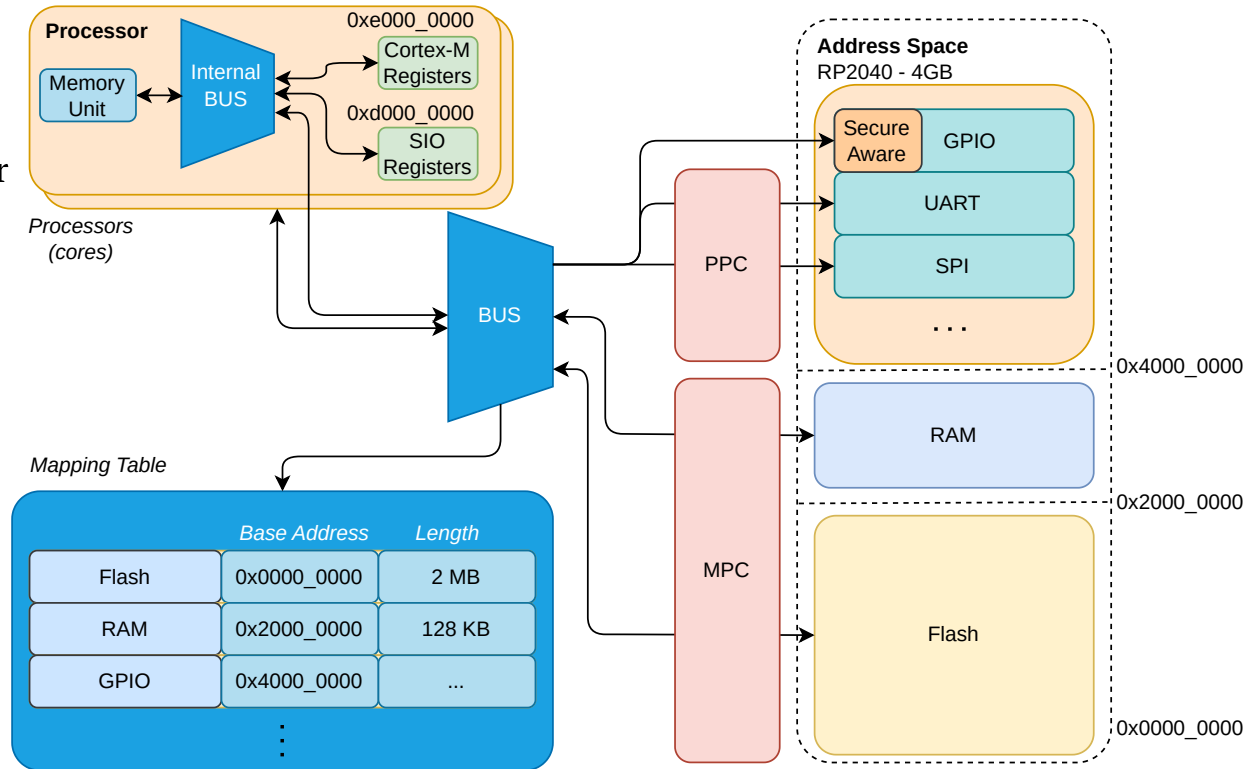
Processor

0xe000_0000

Memory Unit

Internal BUS

Cortex-M Registers

0xd000_0000

SIO Registers

Processors (cores)

BUS

PPC

MPC

Address Space
RP2040 - 4GB

Secure Aware

GPIO

UART

SPI

. . .

0x4000_0000

RAM

0x2000_0000

Flash

0x0000_0000

Mapping Table

| | Base Address | Length |
|---|---|---|
| Flash | 0x0000_0000 | 2 MB |
| RAM | 0x2000_0000 | 128 KB |
| GPIO | 0x4000_0000 | ... |

⋮